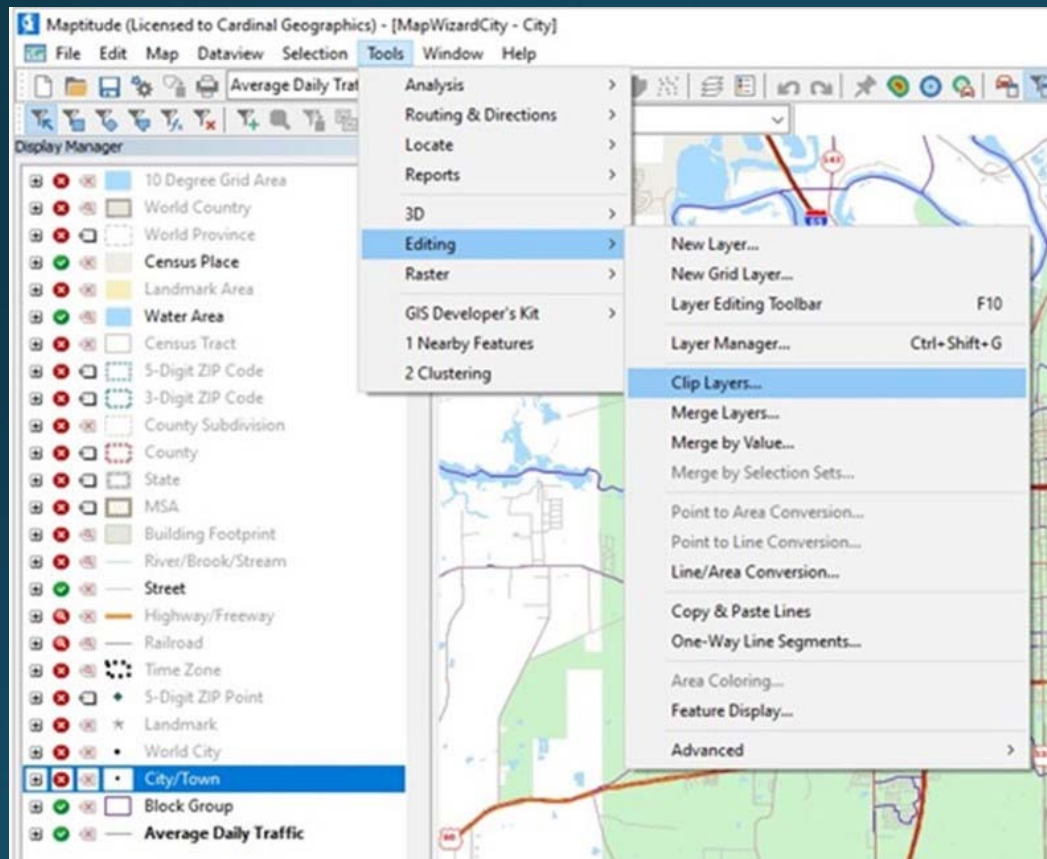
Maptitude (Licensed to Cardinal Geographics) - [MapWizardCity - City]

File Edit Map Dataview Selection Tools Window Help

Average Daily Traf

Display Manager

10 Degree Grid Area
World Country
World Province
Census Place
Landmark Area
Water Area
Census Tract
5-Digit ZIP Code
3-Digit ZIP Code
County Subdivision
County
State
MSA
Building Footprint
River/Brook/Stream
Street
Highway/Freeway
Railroad
Time Zone
5-Digit ZIP Point
Landmark
World City
City/Town
Block Group
Average Daily Traffic

Analysis
Routing & Directions
Locate
Reports
3D
Editing
Raster
GIS Developer's Kit
1 Nearby Features
2 Clustering

New Layer...
New Grid Layer...
Layer Editing Toolbar F10
Layer Manager... Ctrl+Shift+G
Clip Layers...
Merge Layers...
Merge by Value...
Merge by Selection Sets...
Point to Area Conversion...
Point to Line Conversion...
Line/Area Conversion...
Copy & Paste Lines
One-Way Line Segments...
Area Coloring...
Feature Display...
Advanced